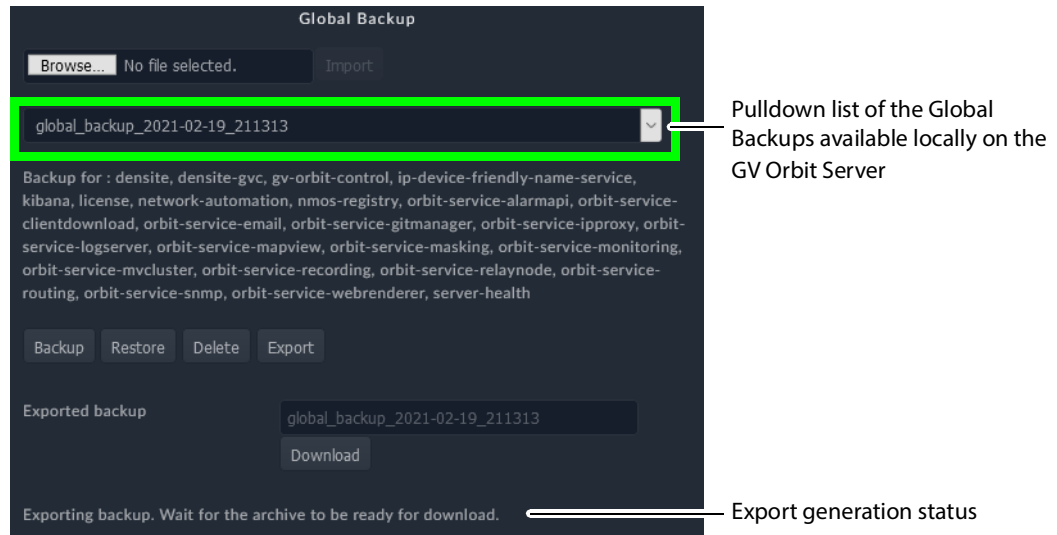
Global Backup

Browse... No file selected. Import

global_backup_2021-02-19_211313

Pulldown list of the Global Backups available locally on the GV Orbit Server

Backup for : densite, densite-gvc, gv-orbit-control, ip-device-friendly-name-service, kibana, license, network-automation, nmos-registry, orbit-service-alarmapi, orbit-service-clientdownload, orbit-service-email, orbit-service-gitmanager, orbit-service-ipproxy, orbit-service-logserver, orbit-service-mapview, orbit-service-masking, orbit-service-monitoring, orbit-service-mvcluster, orbit-service-recording, orbit-service-relaynode, orbit-service-routing, orbit-service-snmp, orbit-service-webrenderer, server-health

Backup Restore Delete Export

Exported backup global_backup_2021-02-19_211313

Download

Exporting backup. Wait for the archive to be ready for download.

Export generation status